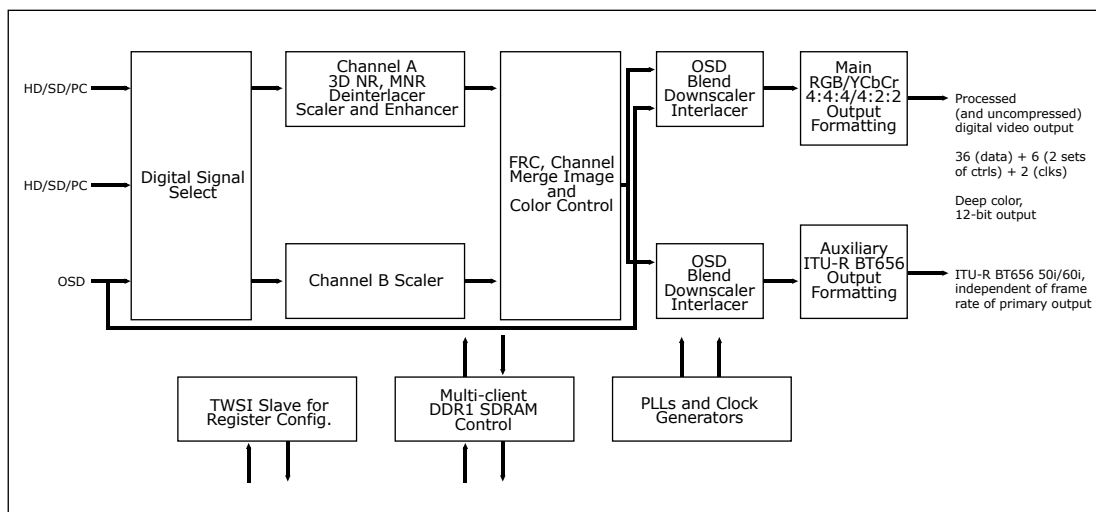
HD/SD/PC

HD/SD/PC

OSD

Digital Signal Select

Channel A 3D NR, MNR Deinterlacer Scaler and Enhancer

Channel B Scaler

FRC, Channel Merge Image and Color Control

OSD Blend Downscaler Interlacer

OSD Blend Downscaler Interlacer

Main RGB/YCbCr 4:4:4/4:2:2 Output Formatting

Auxiliary ITU-R BT656 Output Formatting

Processed (and uncompressed) digital video output

36 (data) + 6 (2 sets of ctrls) + 2 (clks)

Deep color, 12-bit output

ITU-R BT656 50i/60i, independent of frame rate of primary output

TWSI Slave for Register Config.

Multi-client DDR1 SDRAM Control

PLLs and Clock Generators